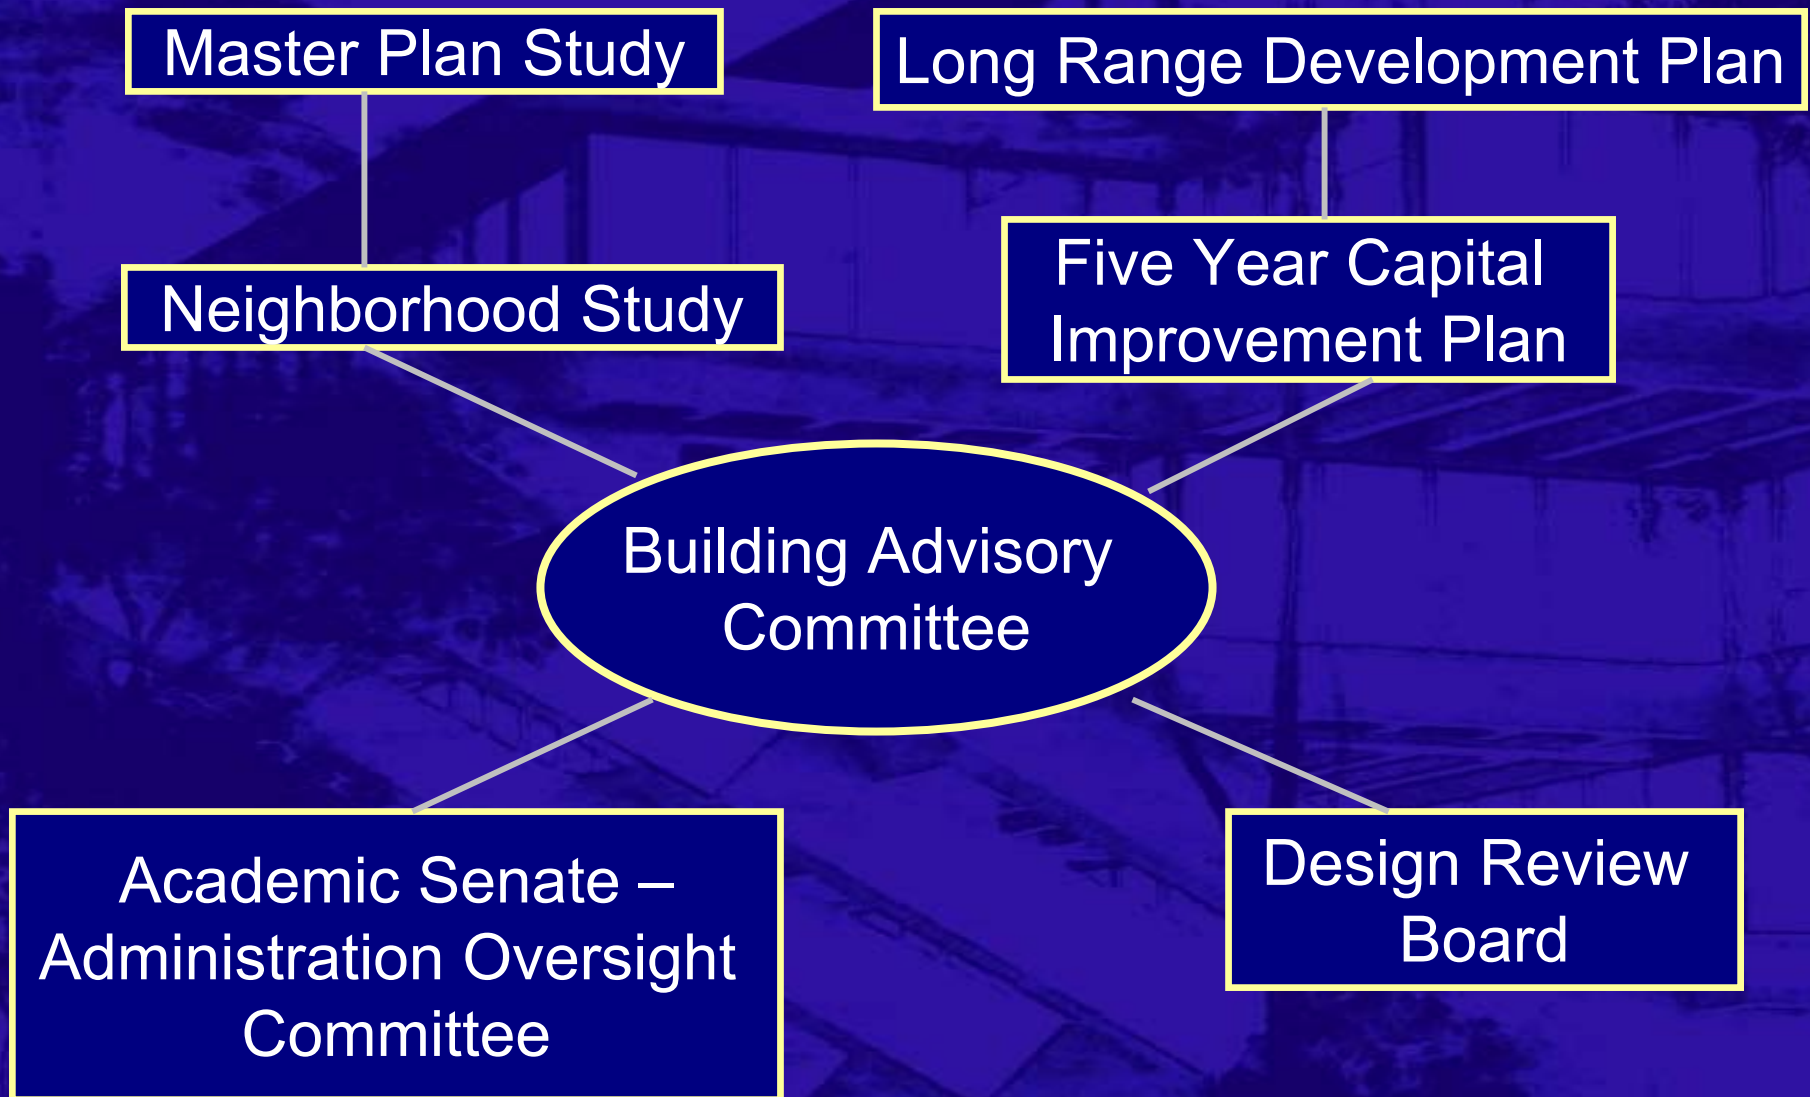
Master Plan Study

Long Range Development Plan

Neighborhood Study

Five Year Capital Improvement Plan

Building Advisory Committee

Academic Senate – Administration Oversight Committee

Design Review Board